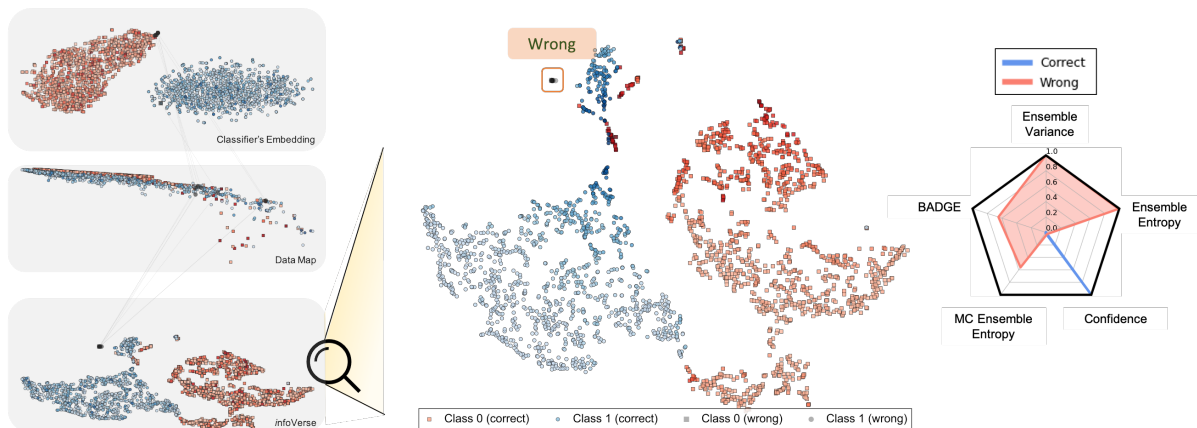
Classifier's Embedding

Data Map

infoVerse

Wrong

Class 0 (correct) Class 1 (correct) Class 0 (wrong) Class 1 (wrong)

Correct
Wrong

Ensemble Variance

BADGE

Ensemble Entropy

MC Ensemble Entropy

Confidence

1.0
0.8
0.6
0.4
0.2
0.0